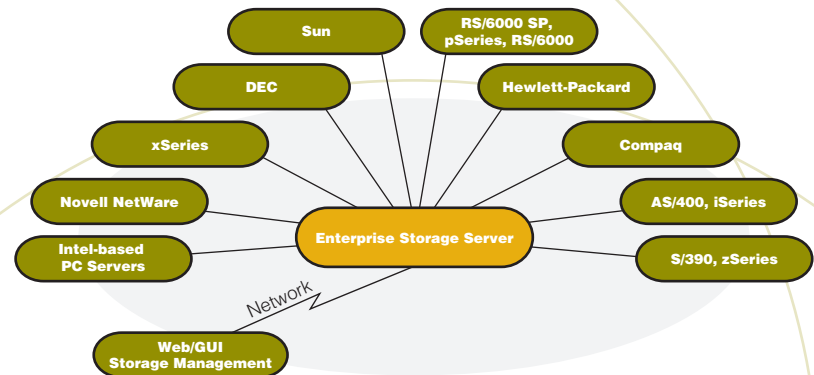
Sun

RS/6000 SP, pSeries, RS/6000

DEC

Hewlett-Packard

xSeries

Compaq

Novell NetWare

AS/400, iSeries

Intel-based PC Servers

Enterprise Storage Server

S/390, zSeries

Network

Web/GUI Storage Management